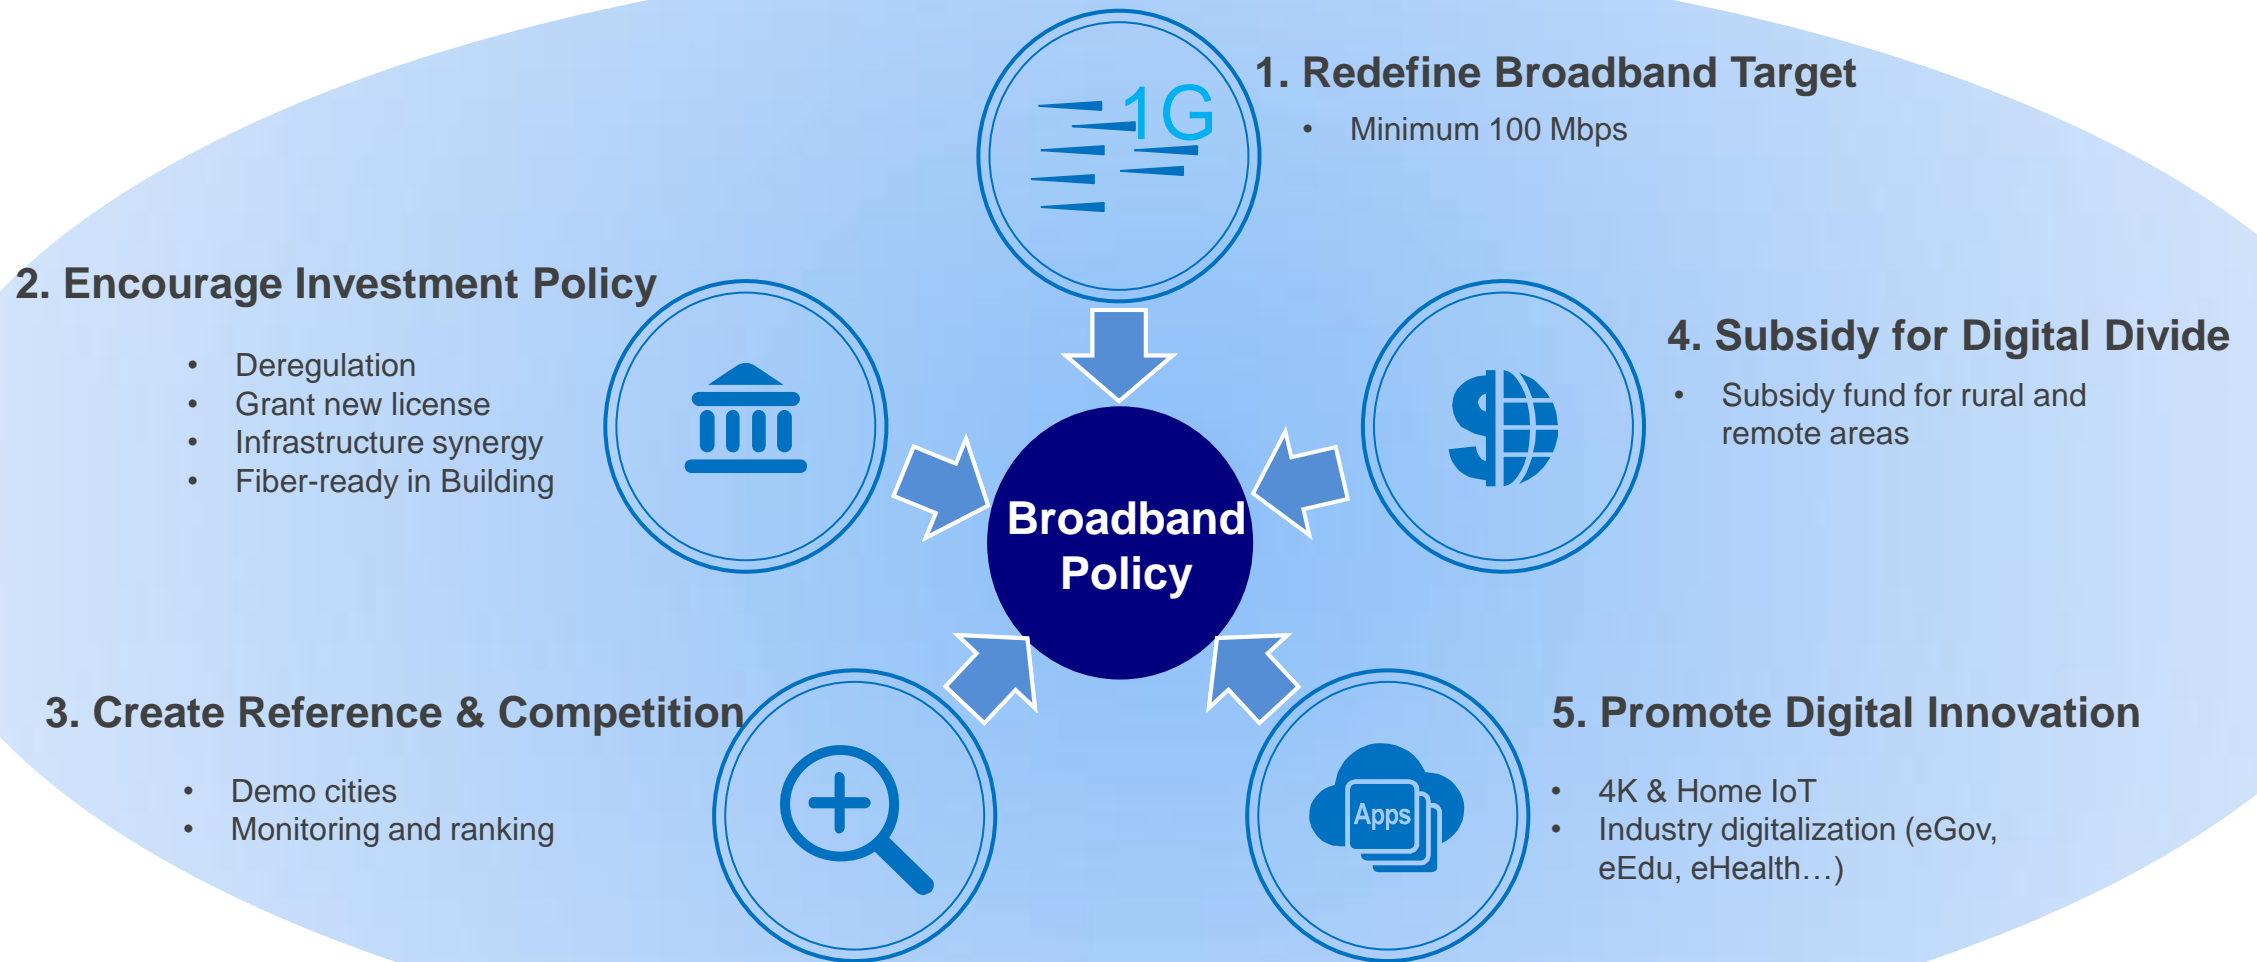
1G

1. Redefine Broadband Target

• Minimum 100 Mbps

2. Encourage Investment Policy

• Deregulation
• Grant new license
• Infrastructure synergy
• Fiber-ready in Building

Broadband Policy

4. Subsidy for Digital Divide

• Subsidy fund for rural and remote areas

3. Create Reference & Competition

• Demo cities
• Monitoring and ranking

Apps

5. Promote Digital Innovation

• 4K & Home IoT
• Industry digitalization (eGov, eEdu, eHealth…)